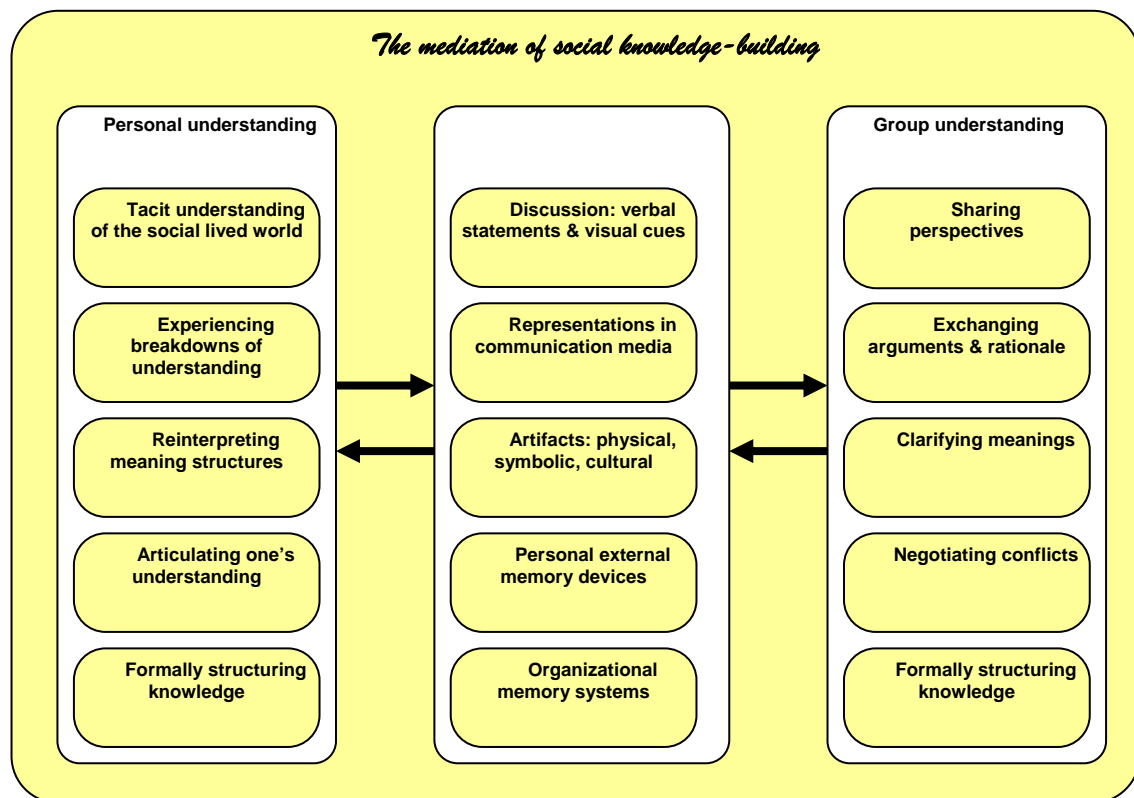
The mediation of social knowledge-building

Personal understanding

Tacit understanding of the social lived world

Experiencing breakdowns of understanding

Reinterpreting meaning structures

Articulating one's understanding

Formally structuring knowledge

Discussion: verbal statements & visual cues

Representations in communication media

Artifacts: physical, symbolic, cultural

Personal external memory devices

Organizational memory systems

Group understanding

Sharing perspectives

Exchanging arguments & rationale

Clarifying meanings

Negotiating conflicts

Formally structuring knowledge